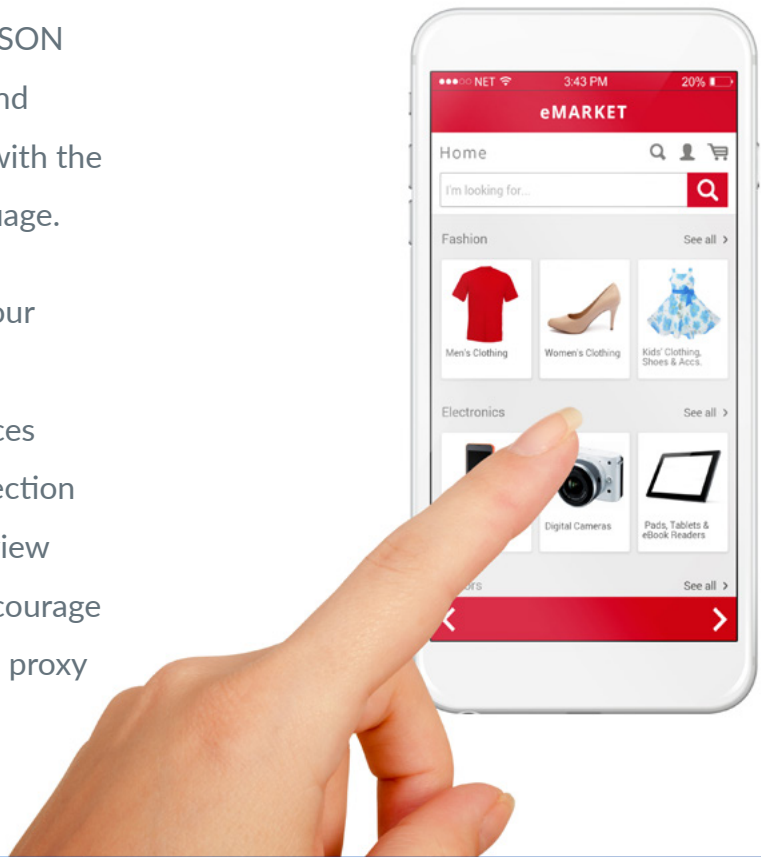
SON
nd
with the
uage.

our

ces
ection
iew
courage
proxy

●●●○○ NET 3:43 PM 20%
eMARKET
Home
I'm looking for...
Fashion
See all >
Men's Clothing
Women's Clothing
Kids' Clothing, Shoes & Accs.
Electronics
See all >
Digital Cameras
Pads, Tablets & eBook Readers
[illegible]ors
See all >